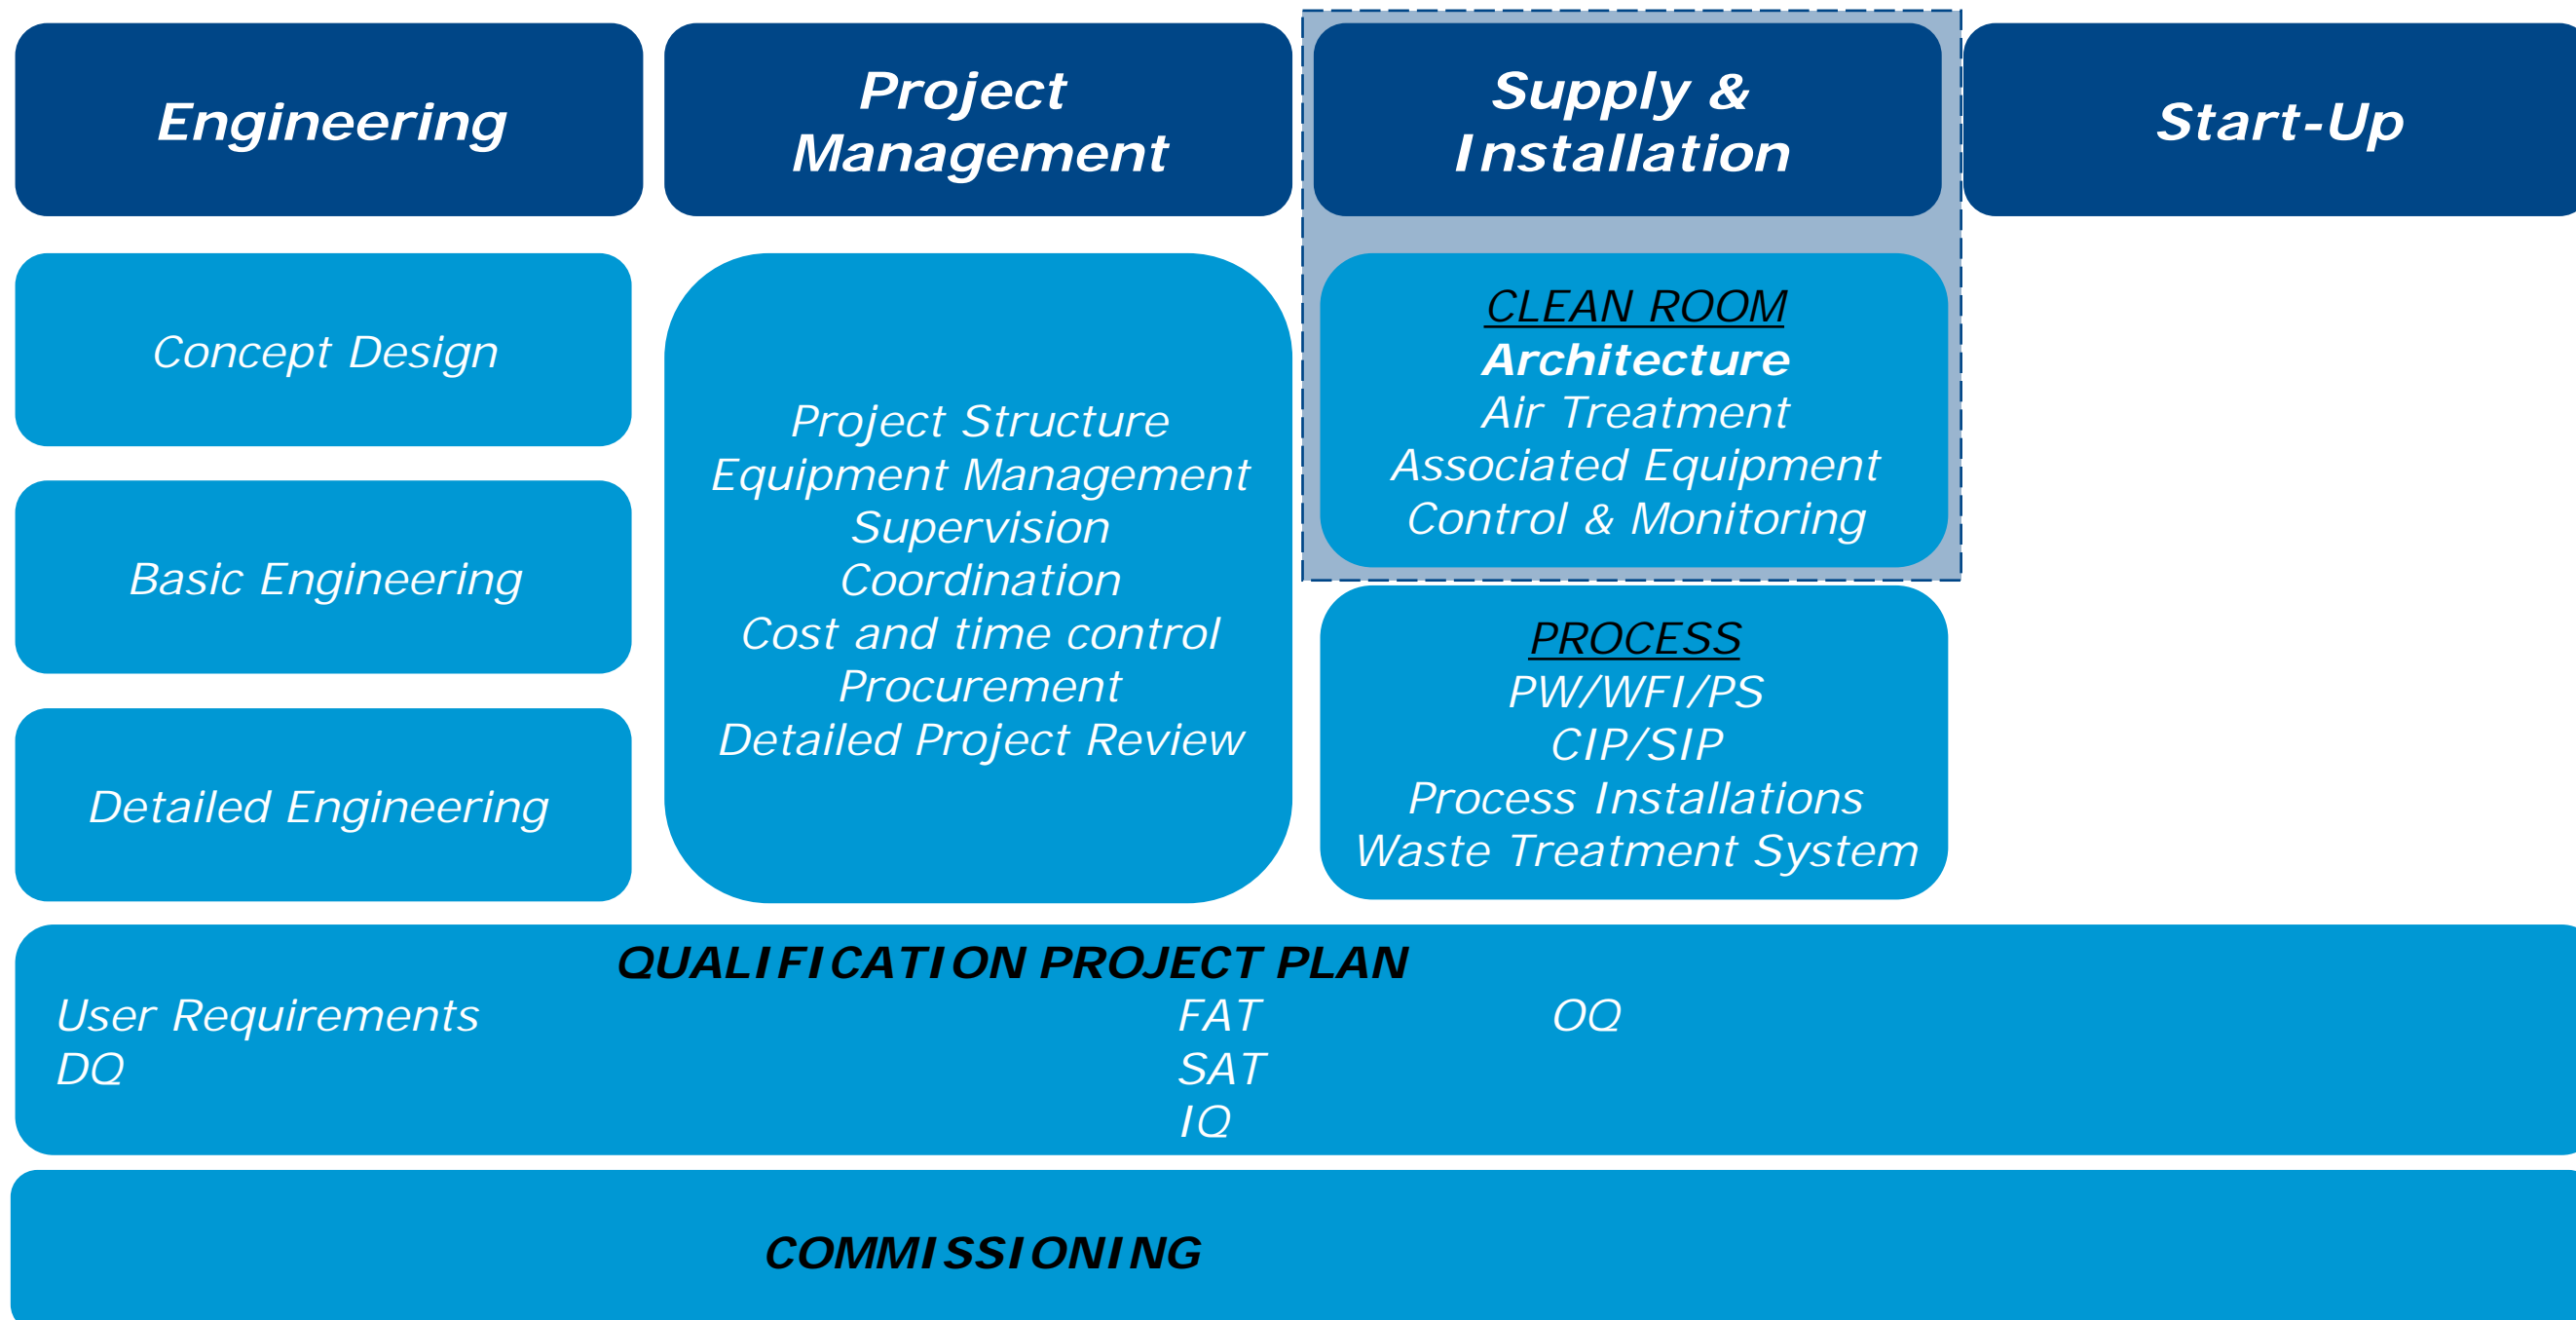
Engineering

Project Management

Supply & Installation

Start-Up

Concept Design

Basic Engineering

Detailed Engineering

Project Structure
Equipment Management
Supervision
Coordination
Cost and time control
Procurement
Detailed Project Review

CLEAN ROOM
Architecture
Air Treatment
Associated Equipment
Control & Monitoring

PROCESS
PW/WFI/PS
CIP/SIP
Process Installations
Waste Treatment System

QUALIFICATION PROJECT PLAN
User Requirements
DQ
FAT
SAT
IQ
OQ

COMMISSIONING